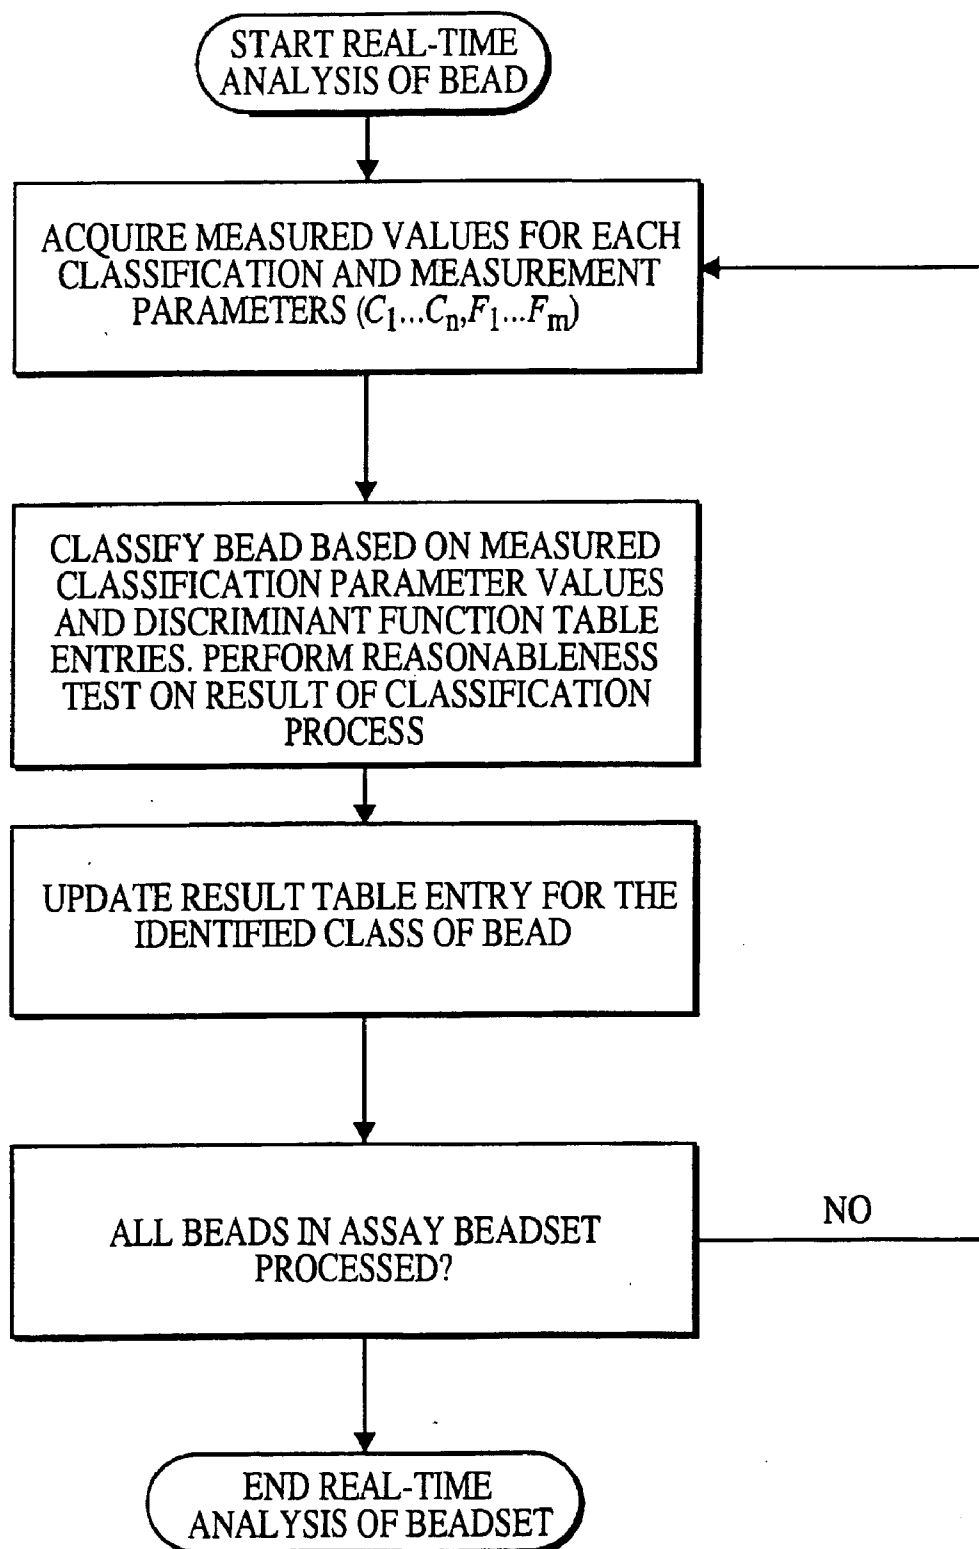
START REAL-TIME ANALYSIS OF BEAD

ACQUIRE MEASURED VALUES FOR EACH CLASSIFICATION AND MEASUREMENT PARAMETERS ($C_1...C_n,F_1...F_m$)

CLASSIFY BEAD BASED ON MEASURED CLASSIFICATION PARAMETER VALUES AND DISCRIMINANT FUNCTION TABLE ENTRIES. PERFORM REASONABLENESS TEST ON RESULT OF CLASSIFICATION PROCESS

UPDATE RESULT TABLE ENTRY FOR THE IDENTIFIED CLASS OF BEAD

ALL BEADS IN ASSAY BEADSET PROCESSED?

NO

END REAL-TIME ANALYSIS OF BEADSET